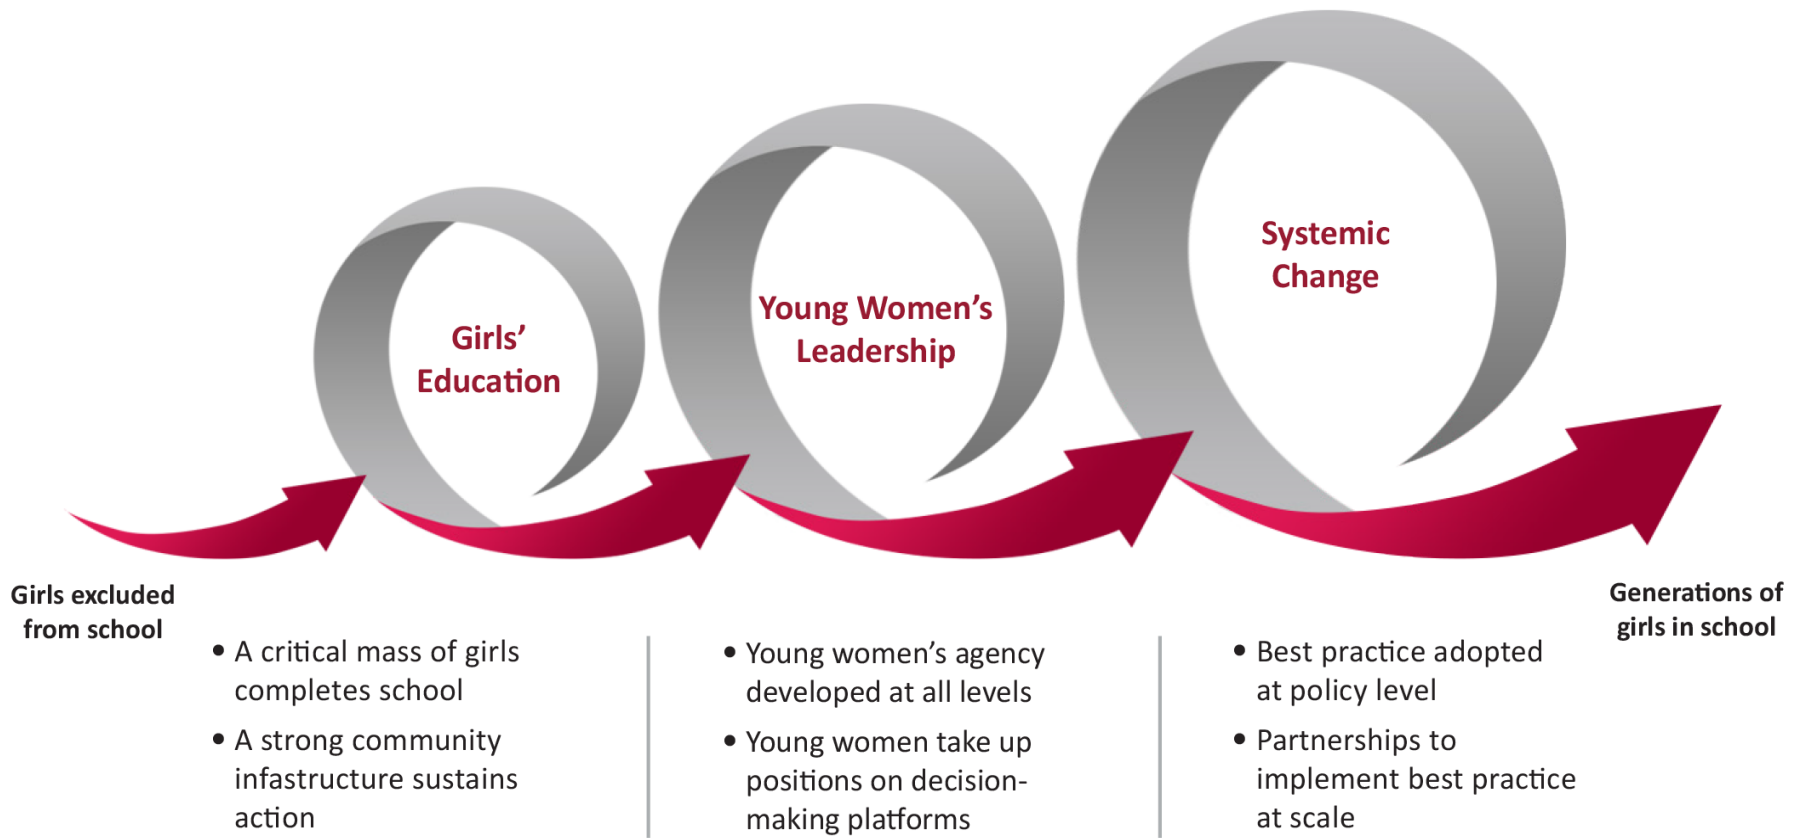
Girls' Education

Young Women's Leadership

Systemic Change

Girls excluded from school

Generations of girls in school

- A critical mass of girls completes school
- A strong community infastructure sustains action

- Young women's agency developed at all levels
- Young women take up positions on decision-making platforms

- Best practice adopted at policy level
- Partnerships to implement best practice at scale